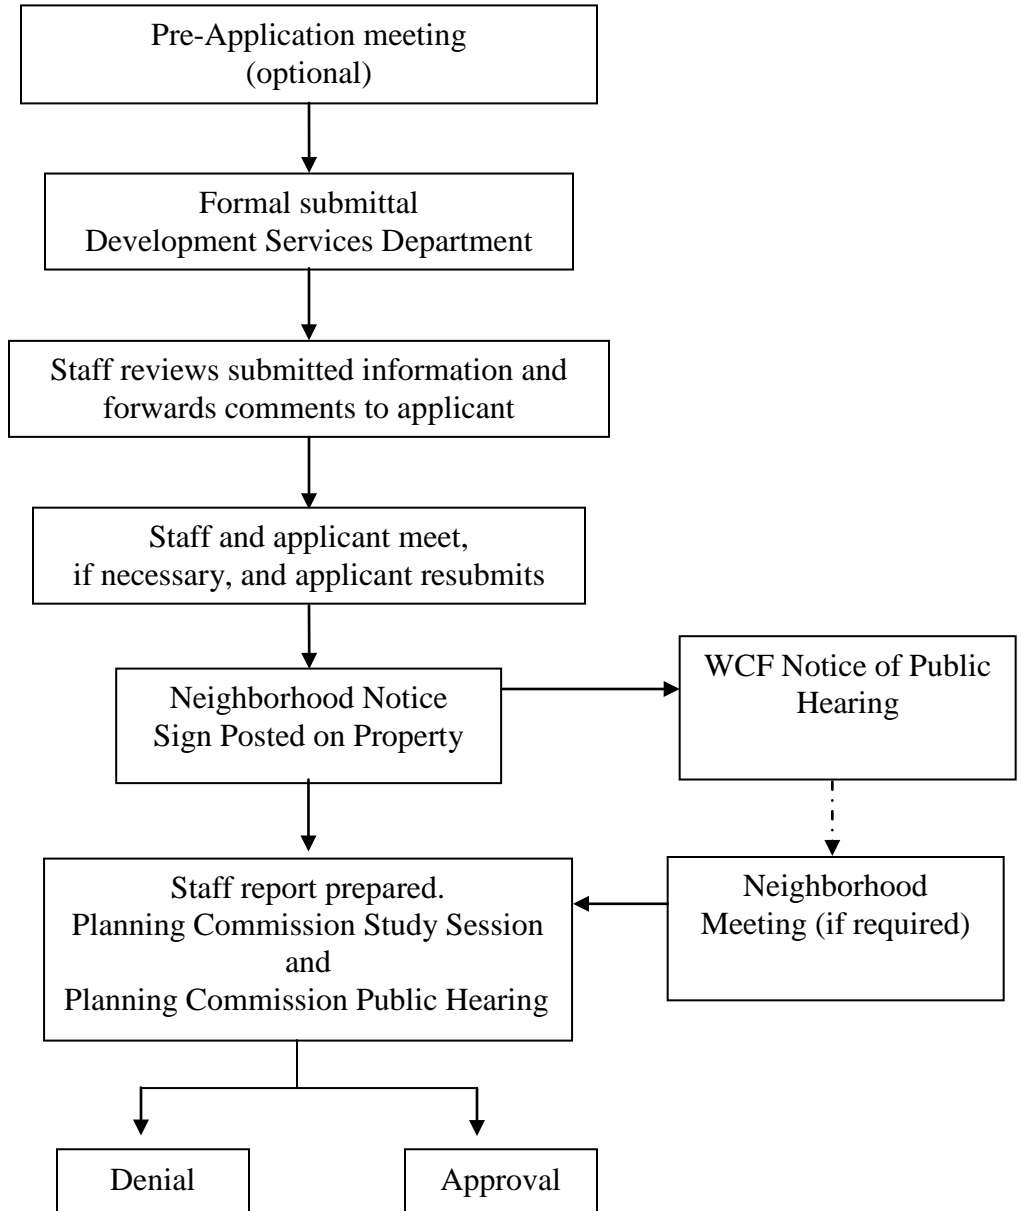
Pre-Application meeting (optional)

Formal submittal Development Services Department

Staff reviews submitted information and forwards comments to applicant

Staff and applicant meet, if necessary, and applicant resubmits

Neighborhood Notice Sign Posted on Property

WCF Notice of Public Hearing

Neighborhood Meeting (if required)

Staff report prepared. Planning Commission Study Session and Planning Commission Public Hearing

Denial

Approval